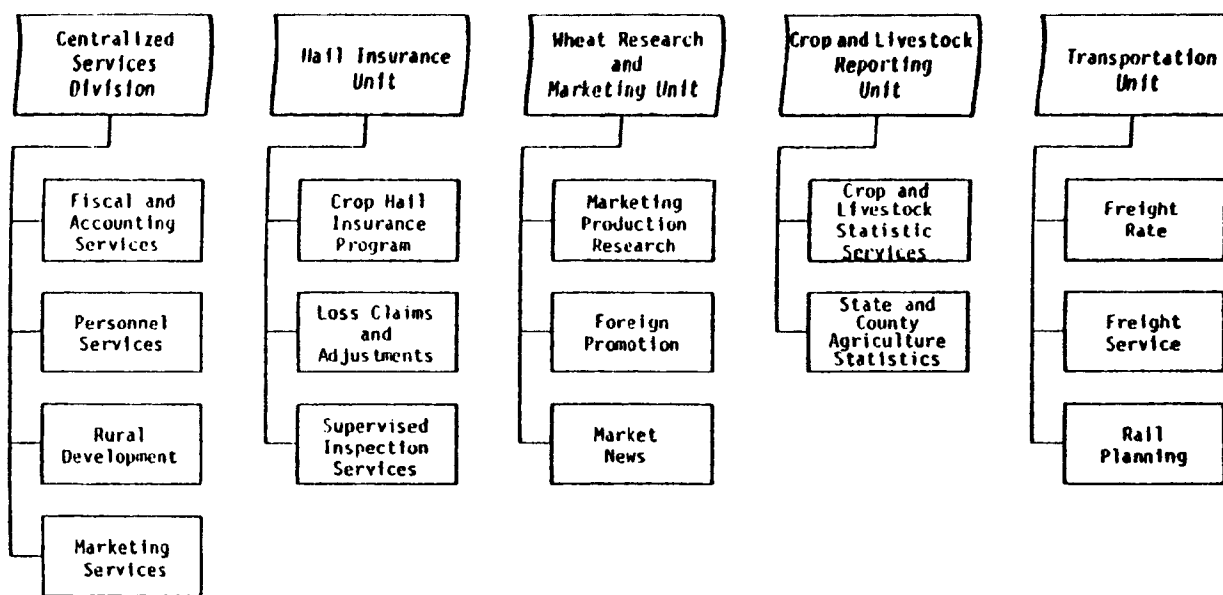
Centralized Services Division

Fiscal and Accounting Services

Personnel Services

Rural Development

Marketing Services

Hail Insurance Unit

Crop Hail Insurance Program

Loss Claims and Adjustments

Supervised Inspection Services

Wheat Research and Marketing Unit

Marketing Production Research

Foreign Promotion

Market News

Crop and Livestock Reporting Unit

Crop and Livestock Statistic Services

State and County Agriculture Statistics

Transportation Unit

Freight Rate

Freight Service

Rail Planning